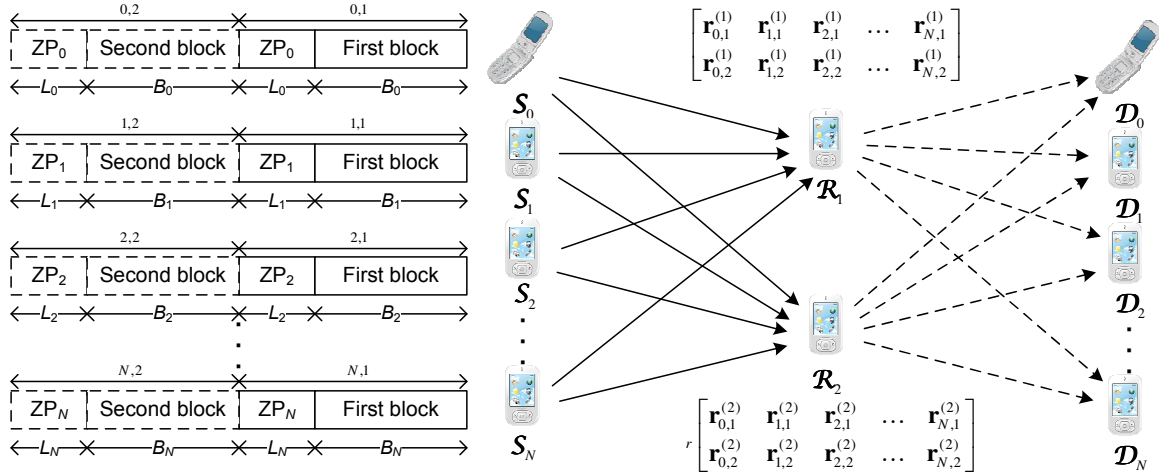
0,2
0,1
$ZP_0$ Second block $ZP_0$ First block
$L_0$ $B_0$ $L_0$ $B_0$

1,2
1,1
$ZP_1$ Second block $ZP_1$ First block
$L_1$ $B_1$ $L_1$ $B_1$

2,2
2,1
$ZP_2$ Second block $ZP_2$ First block
$L_2$ $B_2$ $L_2$ $B_2$

$N,2$
$N,1$
$ZP_N$ Second block $ZP_N$ First block
$L_N$ $B_N$ $L_N$ $B_N$

$\mathcal{S}_0$
$\mathcal{S}_1$
$\mathcal{S}_2$
$\mathcal{S}_N$

$\begin{bmatrix} \mathbf{r}_{0,1}^{(1)} & \mathbf{r}_{1,1}^{(1)} & \mathbf{r}_{2,1}^{(1)} & \dots & \mathbf{r}_{N,1}^{(1)} \\ \mathbf{r}_{0,2}^{(1)} & \mathbf{r}_{1,2}^{(1)} & \mathbf{r}_{2,2}^{(1)} & \dots & \mathbf{r}_{N,2}^{(1)} \end{bmatrix}$

$\mathcal{R}_1$
$\mathcal{R}_2$

$r \begin{bmatrix} \mathbf{r}_{0,1}^{(2)} & \mathbf{r}_{1,1}^{(2)} & \mathbf{r}_{2,1}^{(2)} & \dots & \mathbf{r}_{N,1}^{(2)} \\ \mathbf{r}_{0,2}^{(2)} & \mathbf{r}_{1,2}^{(2)} & \mathbf{r}_{2,2}^{(2)} & \dots & \mathbf{r}_{N,2}^{(2)} \end{bmatrix}$

$\mathcal{D}_0$
$\mathcal{D}_1$
$\mathcal{D}_2$
$\mathcal{D}_N$